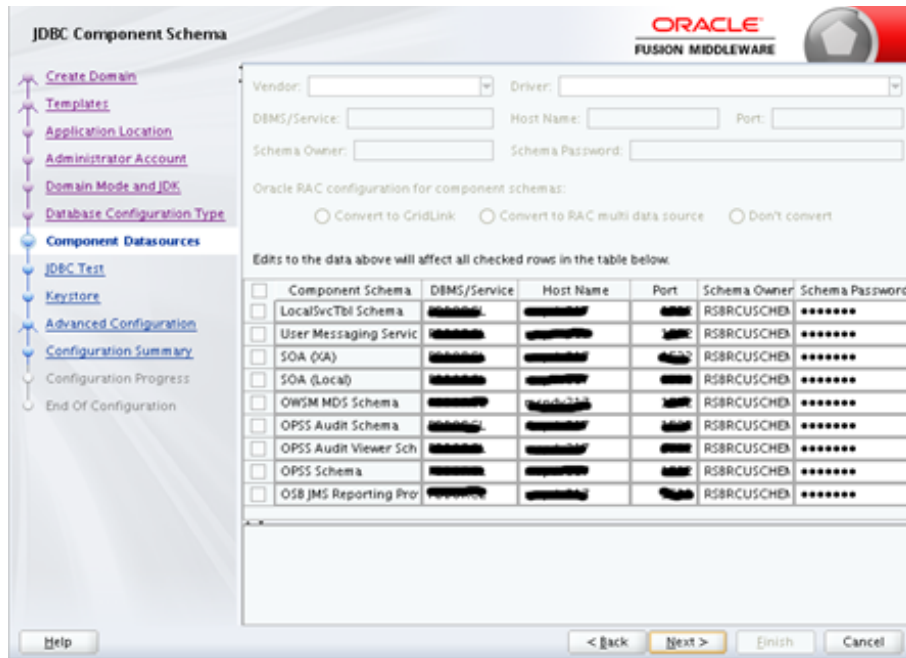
JDBC Component Schema

ORACLE
FUSION MIDDLEWARE

Create Domain
Templates
Application Location
Administrator Account
Domain Mode and JDK
Database Configuration Type
Component Datasources
JDBC Test
Keystore
Advanced Configuration
Configuration Summary
Configuration Progress
End Of Configuration

Vendor:
Driver:
DBMS/Service:
Host Name:
Port:
Schema Owner:
Schema Password:

Oracle RAC configuration for component schemas:
Convert to GridLink
Convert to RAC multi data source
Don't convert

Edits to the data above will affect all checked rows in the table below.

| | Component Schema | DBMS/Service | Host Name | Port | Schema Owner | Schema Password |
|---|---|---|---|---|---|---|
| | LocalSvcTbl Schema | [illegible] | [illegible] | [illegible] | RS8RCUSCHEN | ••••••• |
| | User Messaging Servic | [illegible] | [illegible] | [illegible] | RS8RCUSCHEN | ••••••• |
| | SOA (XA) | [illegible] | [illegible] | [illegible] | RS8RCUSCHEN | ••••••• |
| | SOA (Local) | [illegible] | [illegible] | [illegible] | RS8RCUSCHEN | ••••••• |
| | OWSM MDS Schema | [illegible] | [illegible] | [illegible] | RS8RCUSCHEN | ••••••• |
| | OPSS Audit Schema | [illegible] | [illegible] | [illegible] | RS8RCUSCHEN | ••••••• |
| | OPSS Audit Viewer Sch | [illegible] | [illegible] | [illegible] | RS8RCUSCHEN | ••••••• |
| | OPSS Schema | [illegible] | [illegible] | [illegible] | RS8RCUSCHEN | ••••••• |
| | OSB JMS Reporting Pro | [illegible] | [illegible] | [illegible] | RS8RCUSCHEN | ••••••• |

Help
< Back
Next >
Finish
Cancel